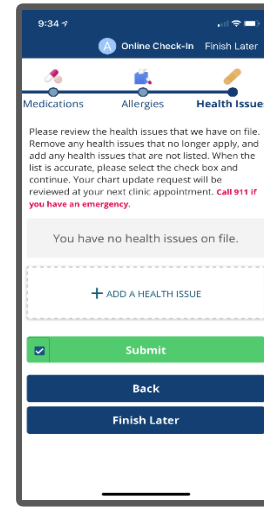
9:34

A Online Check-In Finish Later

Medications Allergies Health Issue

Please review the health issues that we have on file. Remove any health issues that no longer apply, and add any health issues that are not listed. When the list is accurate, please select the check box and continue. Your chart update request will be reviewed at your next clinic appointment. Call 911 if you have an emergency.

You have no health issues on file.

+ ADD A HEALTH ISSUE

Submit

Back

Finish Later